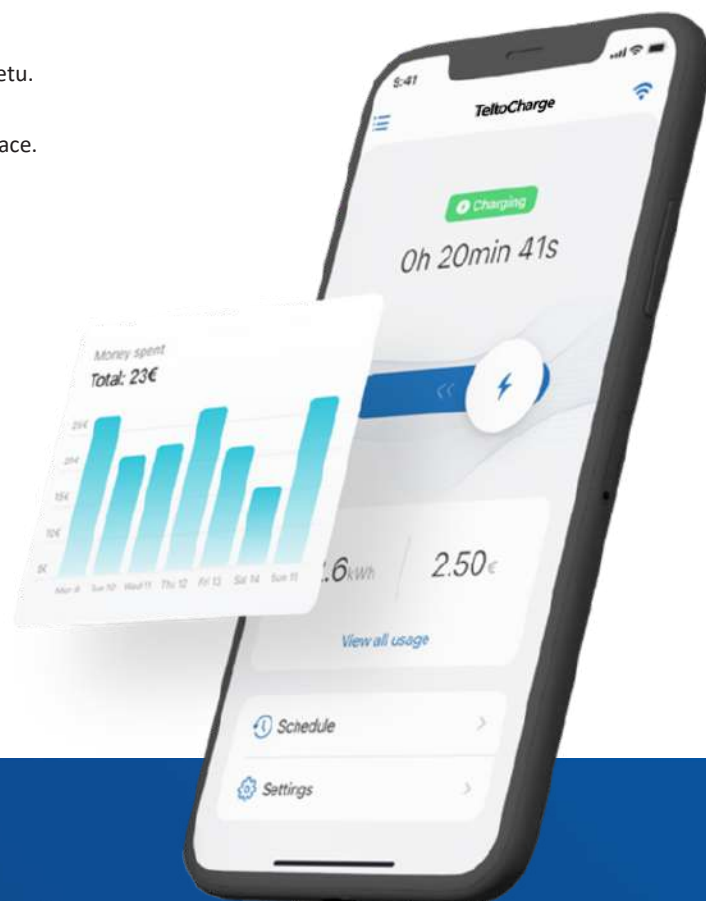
etu.

ace.

5:41

TeltoCharge

Charging

0h 20min 41s

Money spent

Total: 23€

25€

20€

15€

10€

5€

Mon 9 Tue 10 Wed 11 Thu 12 Fri 13 Sat 14 Sun 15

.6kWh

2.50€

View all usage

Schedule

Settings